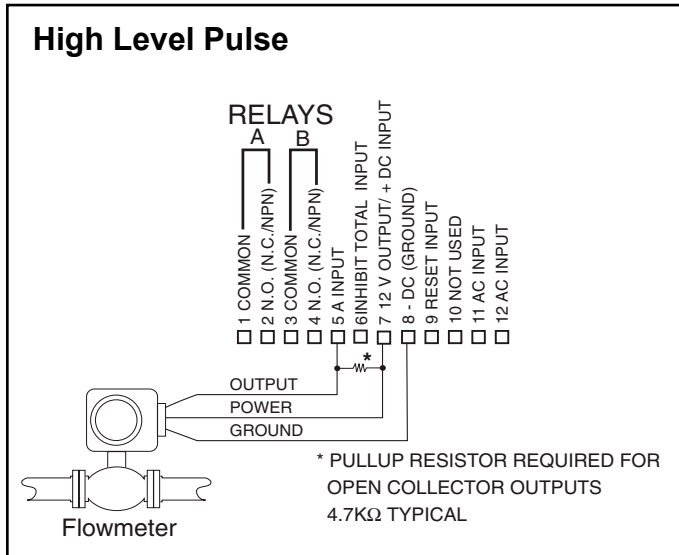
High Level Pulse

RELAYS
A B

1 COMMON
2 N.O. (N.C./NPN)
3 COMMON
4 N.O. (N.C./NPN)
5 A INPUT
6INHIBIT TOTAL INPUT
7 12 V OUTPUT/ + DC INPUT
8 - DC (GROUND)
9 RESET INPUT
10 NOT USED
11 AC INPUT
12 AC INPUT

*

OUTPUT
POWER
GROUND

Flowmeter

* PULLUP RESISTOR REQUIRED FOR OPEN COLLECTOR OUTPUTS 4.7KΩ TYPICAL